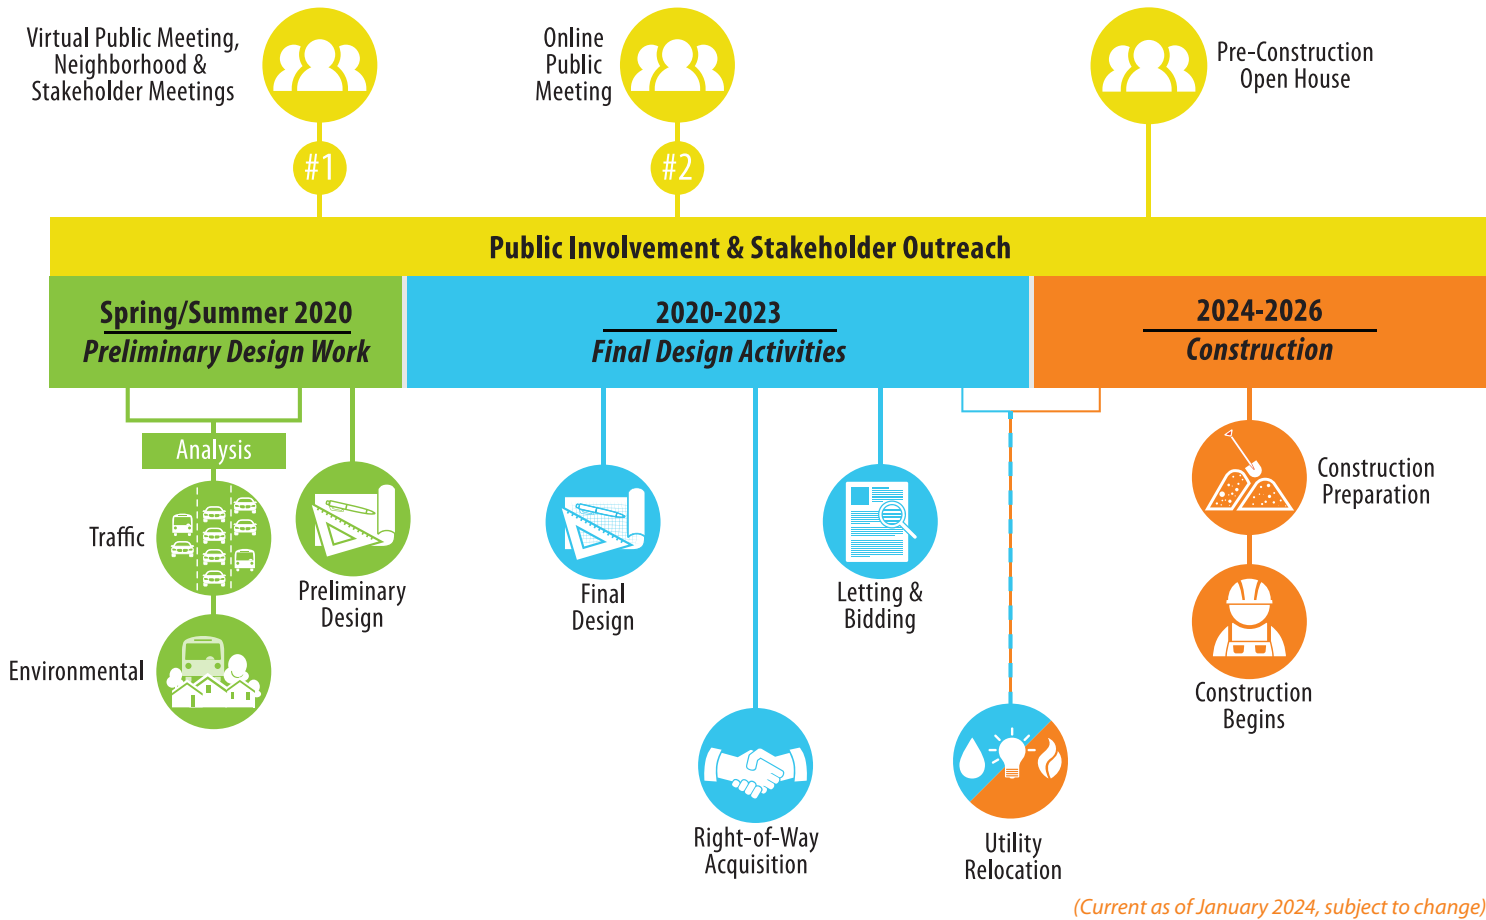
Virtual Public Meeting, Neighborhood & Stakeholder Meetings

#1

Online Public Meeting

#2

Pre-Construction Open House

Public Involvement & Stakeholder Outreach

Spring/Summer 2020
Preliminary Design Work

2020-2023
Final Design Activities

2024-2026
Construction

Analysis

Traffic

Environmental

Preliminary Design

Final Design

Right-of-Way Acquisition

Letting & Bidding

Utility Relocation

Construction Preparation

Construction Begins

(Current as of January 2024, subject to change)